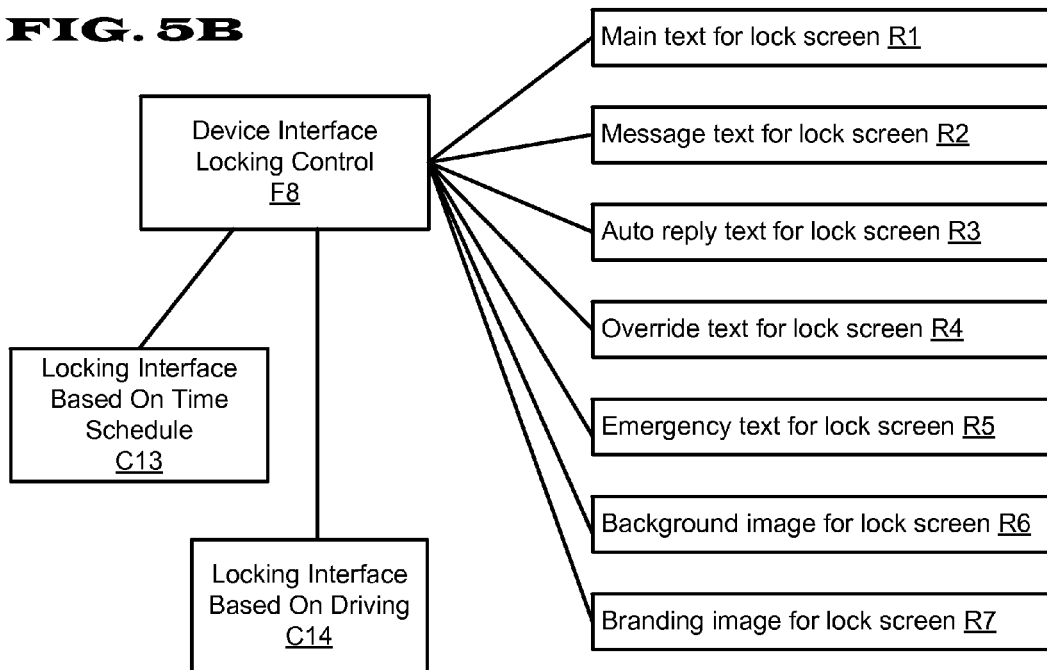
FIG. 5B

Device Interface Locking Control F8

Locking Interface Based On Time Schedule C13

Locking Interface Based On Driving C14

Main text for lock screen R1

Message text for lock screen R2

Auto reply text for lock screen R3

Override text for lock screen R4

Emergency text for lock screen R5

Background image for lock screen R6

Branding image for lock screen R7